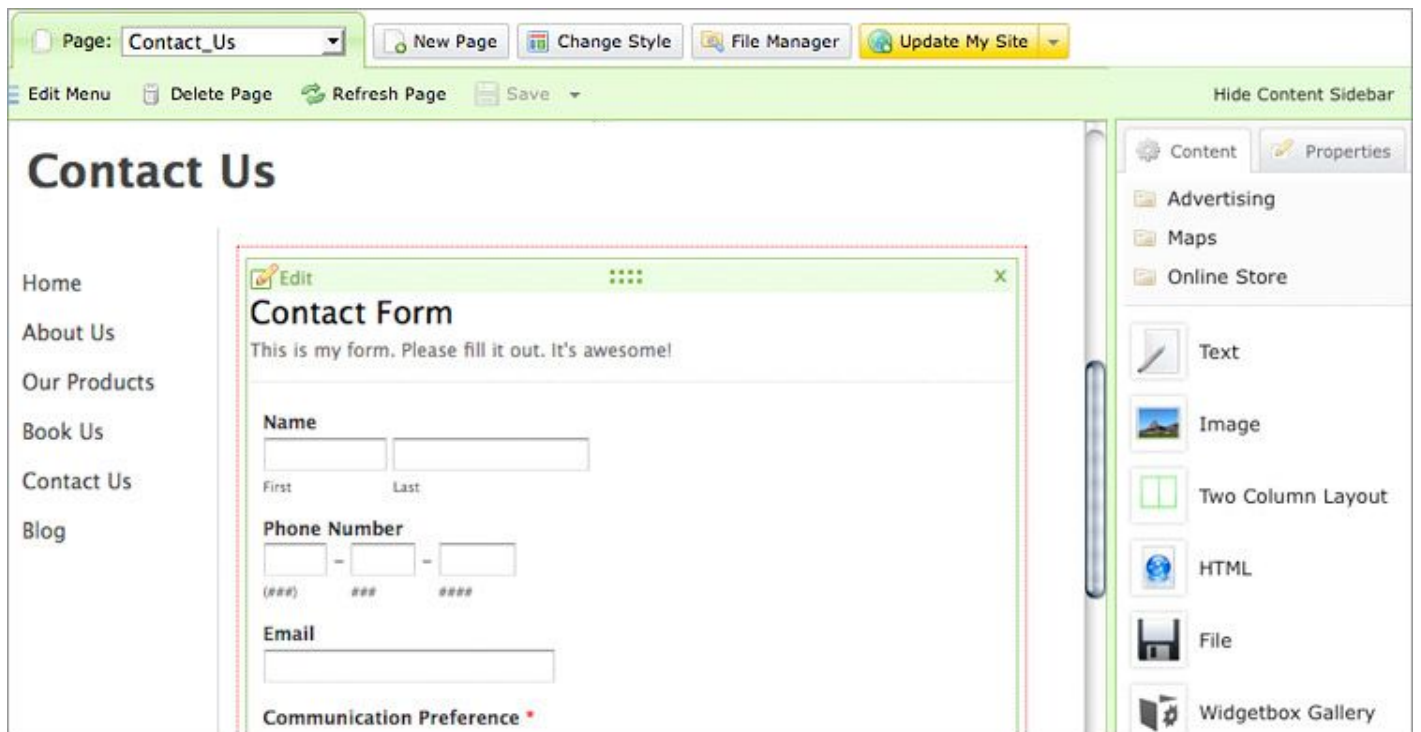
Page: Contact_Us

New Page

Change Style

File Manager

Update My Site

Edit Menu

Delete Page

Refresh Page

Save

Hide Content Sidebar

Contact Us

Home

About Us

Our Products

Book Us

Contact Us

Blog

Edit

x

Contact Form

This is my form. Please fill it out. It's awesome!

Name

First

Last

Phone Number

(###)

###

####

Email

Communication Preference *

Content

Properties

Advertising

Maps

Online Store

Text

Image

Two Column Layout

HTML

File

Widgetbox Gallery